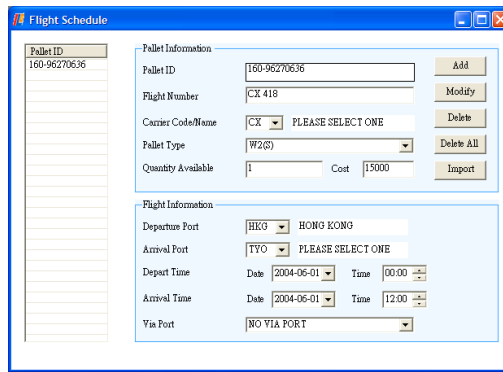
Flight Schedule

Pallet ID
160-96270636

Pallet Information
Pallet ID 160-96270636
Flight Number CX 418
Carrier Code/Name CX PLEASE SELECT ONE
Pallet Type W2(S)
Quantity Available 1 Cost 15000

Add
Modify
Delete
Delete All
Import

Flight Information
Departure Port HKG HONG KONG
Arrival Port TYO PLEASE SELECT ONE
Depart Time Date 2004-06-01 Time 00:00
Arrival Time Date 2004-06-01 Time 12:00
Via Port NO VIA PORT